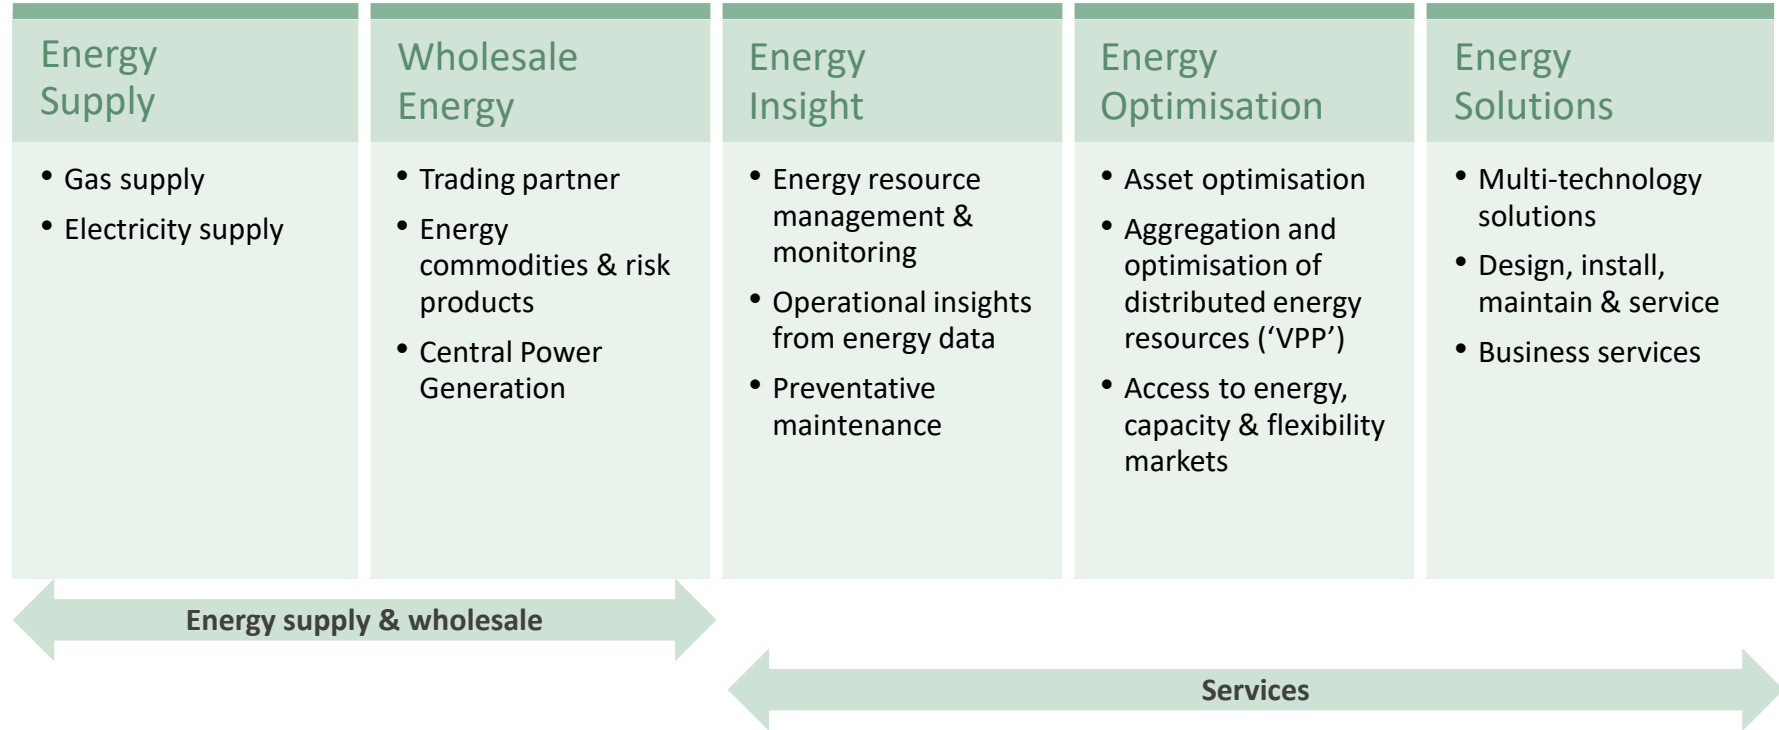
Energy Supply

- Gas supply
- Electricity supply

Wholesale Energy

- Trading partner
- Energy commodities & risk products
- Central Power Generation

Energy Insight

- Energy resource management & monitoring
- Operational insights from energy data
- Preventative maintenance

Energy Optimisation

- Asset optimisation
- Aggregation and optimisation of distributed energy resources ('VPP')
- Access to energy, capacity & flexibility markets

Energy Solutions

- Multi-technology solutions
- Design, install, maintain & service
- Business services

Energy supply & wholesale

Services